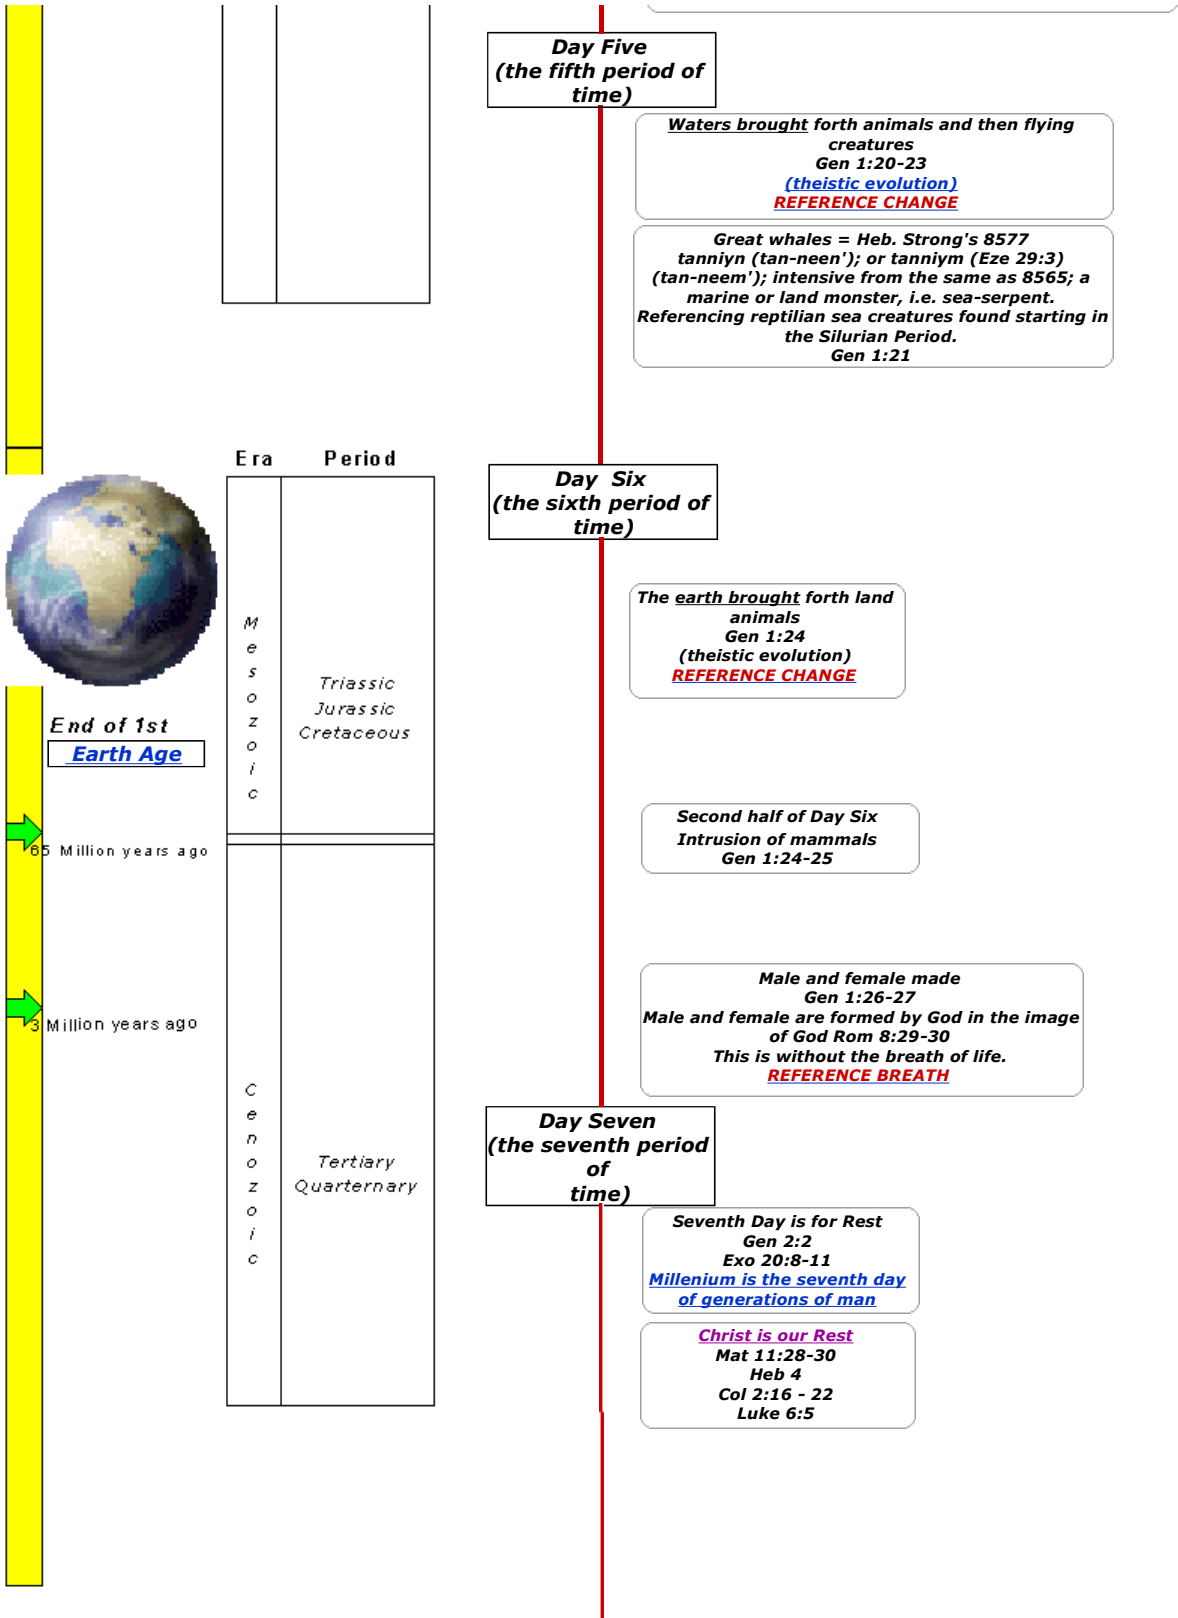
Day Five
(the fifth period of time)

Waters brought forth animals and then flying creatures
Gen 1:20-23
(theistic evolution)
REFERENCE CHANGE

Great whales = Heb. Strong's 8577 tanniyn (tan-neen'); or tanniym (Eze 29:3) (tan-neem'); intensive from the same as 8565; a marine or land monster, i.e. sea-serpent. Referencing reptilian sea creatures found starting in the Silurian Period.
Gen 1:21

Era Period

Day Six
(the sixth period of time)

Mesozoic

Triassic
Jurassic
Cretaceous

The earth brought forth land animals
Gen 1:24
(theistic evolution)
REFERENCE CHANGE

End of 1st
Earth Age

Second half of Day Six
Intrusion of mammals
Gen 1:24-25

65 Million years ago

3 Million years ago

Male and female made
Gen 1:26-27
Male and female are formed by God in the image of God Rom 8:29-30
This is without the breath of life.
REFERENCE BREATH

Day Seven
(the seventh period of time)

Cenozoic

Tertiary
Quarternary

Seventh Day is for Rest
Gen 2:2
Exo 20:8-11
Millenium is the seventh day of generations of man

Christ is our Rest
Mat 11:28-30
Heb 4
Col 2:16 - 22
Luke 6:5